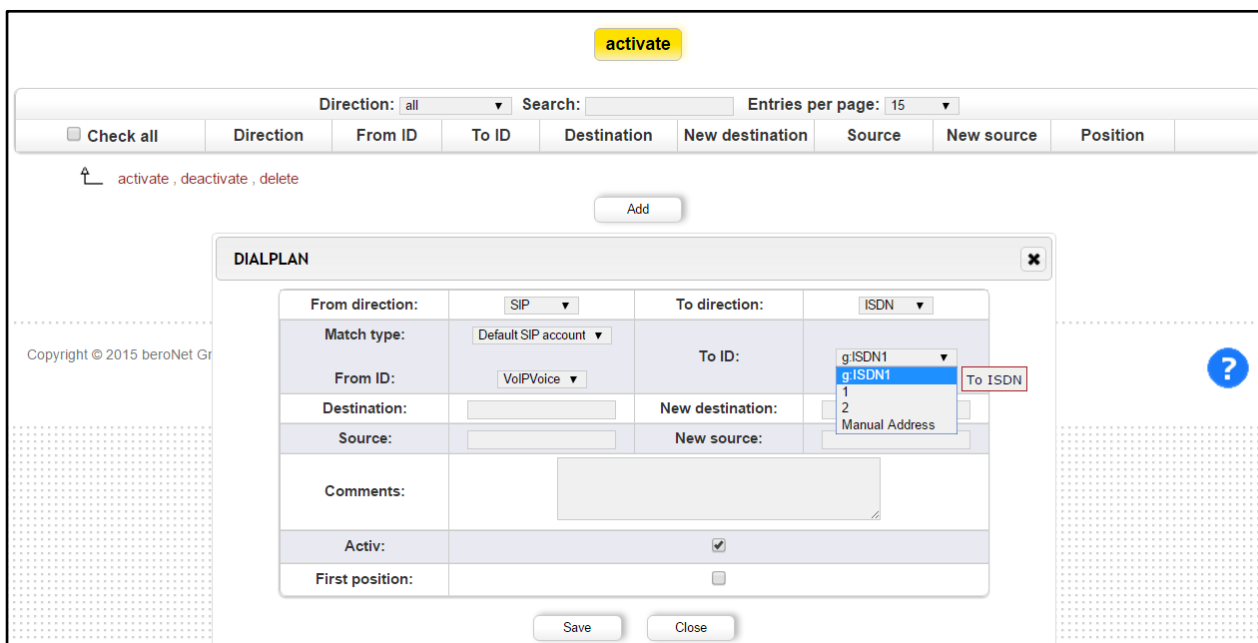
activate

Direction: all ▼ Search: Entries per page: 15 ▼

| Check all | Direction | From ID | To ID | Destination | New destination | Source | New source | Position |
|---|---|---|---|---|---|---|---|---|

activate , deactivate , delete

Add

DIALPLAN

Copyright © 2015 beroNet Gr

| From direction: | SIP ▼ | To direction: | ISDN ▼ |
|---|---|---|---|
| Match type: | Default SIP account ▼ | To ID: | g:ISDN1 ▼ g:ISDN1 1 2 Manual Address |
| From ID: | VoIPVoice ▼ | | |
| Destination: | | New destination: | |
| Source: | | New source: | |
| Comments: | | | |
| Activ: | ☑ | | |
| First position: | ☐ | | |

To ISDN

Save Close

?